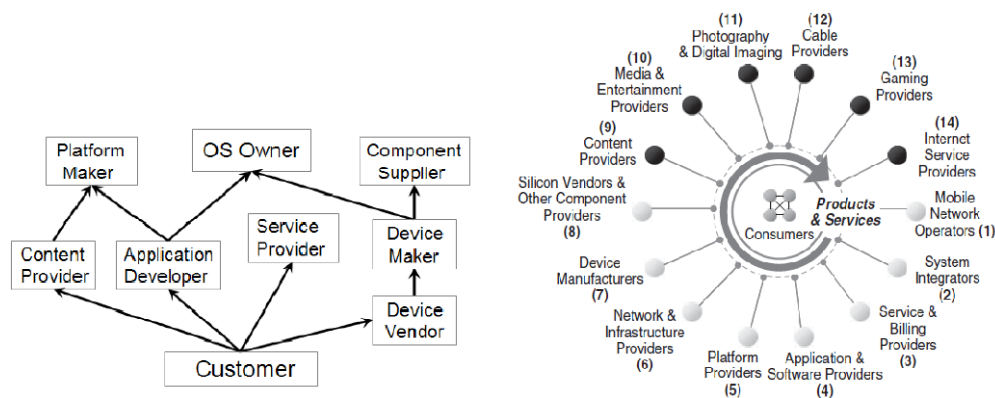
Platform Maker

OS Owner

Component Supplier

Service Provider

Device Maker

Content Provider

Application Developer

Device Vendor

Customer

(11) Phctography & Digital Imaging

(12) Cable Providers

(10) Media & Entertainment Providers

(13) Gaming Providers

(9) Content Providers

(14) Internet Service Providers

Silicon Vendors & Other Component Providers (8)

Products & Services

Consumers

Mobile Network Operators (1)

Device Manufacturers (7)

System Integrators (2)

Network & Infrastructure Providers (6)

Service & Billing Providers (3)

Platform Providers (5)

Application & Software Providers (4)